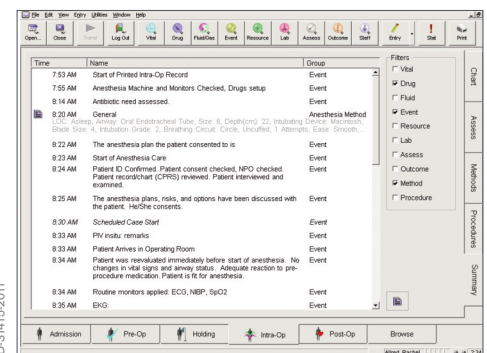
File Edit View Entry Utilities Window Help

Open... Close Trend Log Out Vital Drug Fluid/Gas Event Resource Lab Assess Outcome Staff Entry Stat Print

| Time | Name | Group |
|---|---|---|
| 7:53 AM | Start of Printed Intra-Op Record | Event |
| 7:55 AM | Anesthesia Machine and Monitors Checked, Drugs setup | Event |
| 8:14 AM | Antibiotic need assessed. | Event |
| 8:20 AM | General LOC: Asleep, Airway: Oral Endotracheal Tube, Size: 8, Depth(cm): 22, Intubating Device: Macintosh, Blade Size: 4, Intubation Grade: 2, Breathing Circuit: Circle, Uncuffed, 1 Attempts, Ease: Smooth,... | Anesthesia Method |
| 8:22 AM | The anesthesia plan the patient consented to is | Event |
| 8:23 AM | Start of Anesthesia Care | Event |
| 8:24 AM | Patient ID Confirmed. Patient consent checked, NPO checked. Patient record/chart (CPRS) reviewed. Patient interviewed and examined. | Event |
| 8:25 AM | The anesthesia plans, risks, and options have been discussed with the patient. He/She consents. | Event |
| 8:30 AM | Scheduled Case Start | Event |
| 8:33 AM | PIV insitu: remarks | Event |
| 8:33 AM | Patient Arrives in Operating Room | Event |
| 8:34 AM | Patient was reevaluated immediately before start of anesthesia. No changes in vital signs and airway status. Adequate reaction to pre-procedure medication. Patient is fit for anesthesia. | Event |
| 8:34 AM | Routine monitors applied: ECG, NIBP, SpO2 | Event |
| 8:35 AM | EKG: | Event |

Filters
Vital
Drug
Fluid
Event
Resource
Lab
Assess
Outcome
Method
Procedure

Chart
Assess
Methods
Procedures
Summary

Admission Pre-Op Holding Intra-Op Post-Op Browse

Allred, Rachel

DS141S-2011